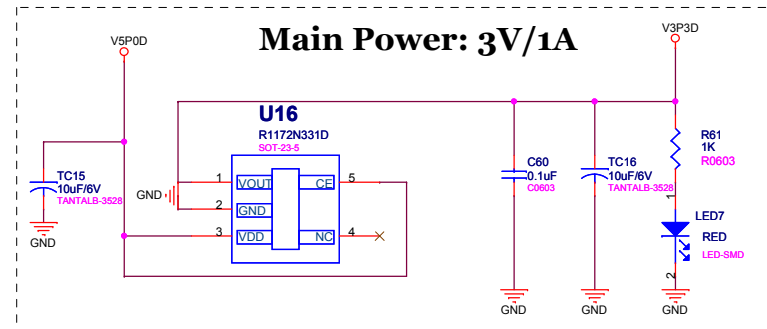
Main Power: 3V/1A

V5P0D

V3P3D

U16
R1172N331D
SOT-23-5

TC15
10uF/6V
TANTALB-3528

GND

GND

1 VOUT
2 GND
3 VDD
CE 5
NC 4

C60
0.1uF
C0603

TC16
10uF/6V
TANTALB-3528

R61
1K
R0603

1
LED7
RED
LED-SMD
2

GND

GND

GND

GND